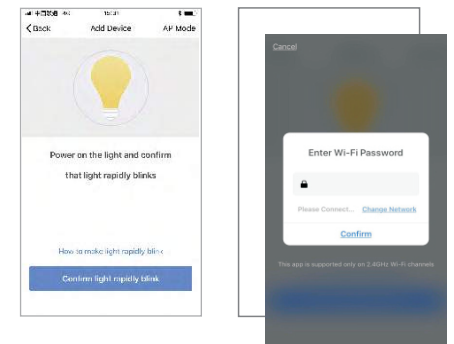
中国联通 4G 15:31

< Back Add Device AP Mode

Power on the light and confirm that light rapidly blinks

How to make light rapidly blink

Confirm light rapidly blink

Cancel

Enter Wi-Fi Password

Please Connect... Change Network

Confirm

This app is supported only on 2.4GHz Wi-Fi channels